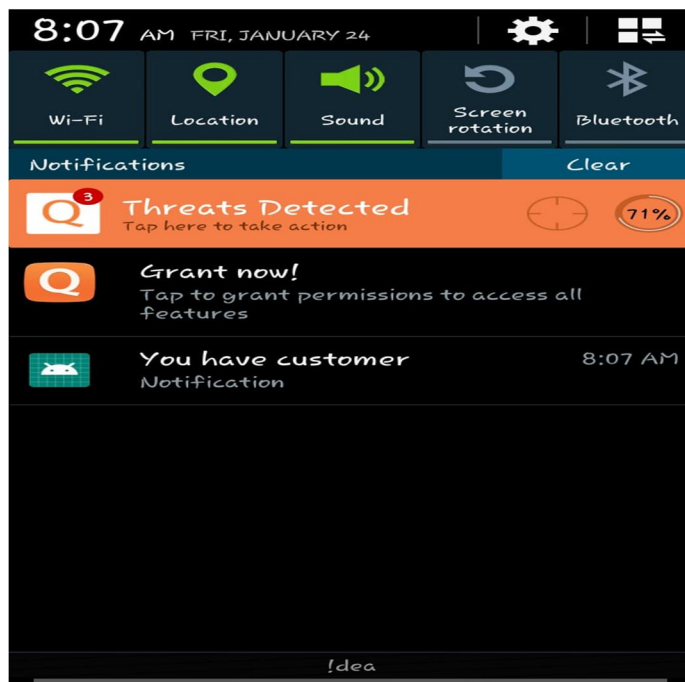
8:07 AM FRI, JANUARY 24

Wi-Fi

Location

Sound

Screen rotation

Bluetooth

Notifications

Clear

3

Threats Detected

Tap here to take action

71%

Grant now!

Tap to grant permissions to access all features

You have customer

8:07 AM

Notification

!dea